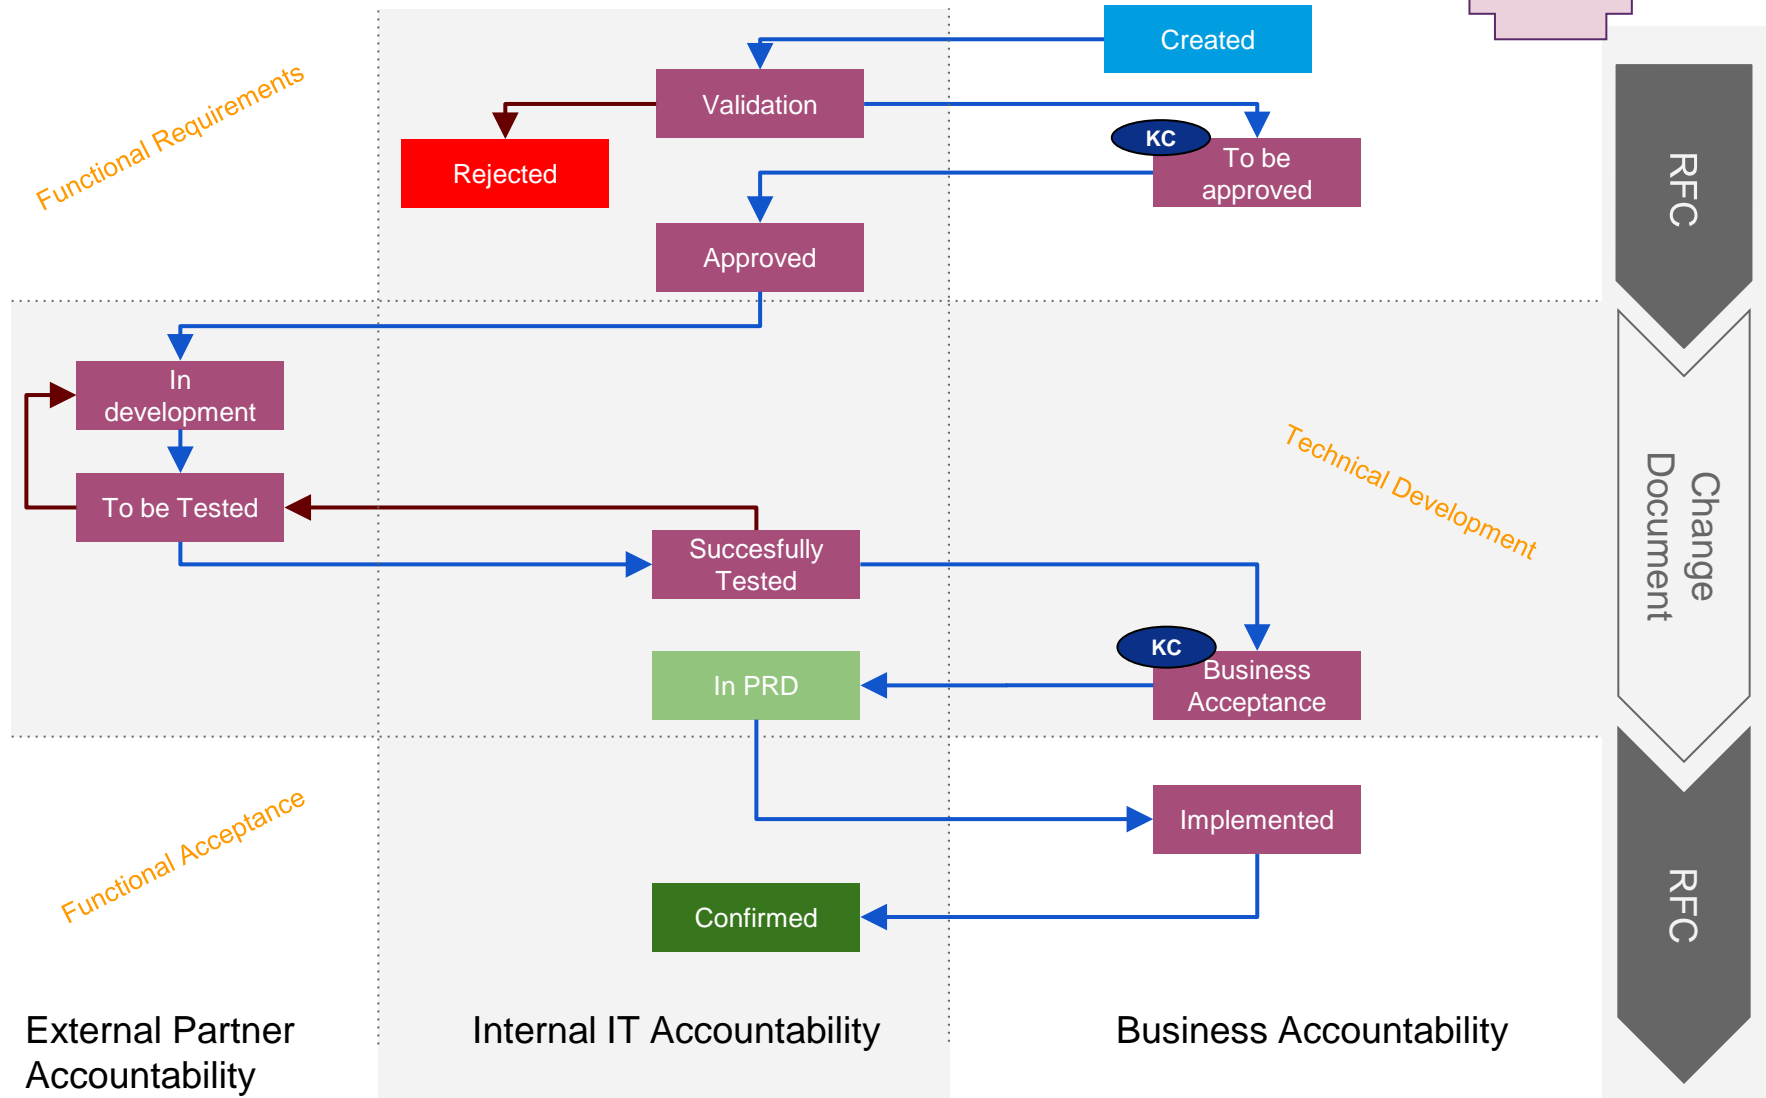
Created

Functional Requirements

Validation

Rejected

KC

To be approved

Approved

RFC

In development

To be Tested

Succesfully Tested

Technical Development

Change Document

KC

Business Acceptance

In PRD

Functional Acceptance

Implemented

Confirmed

RFC

External Partner Accountability

Internal IT Accountability

Business Accountability